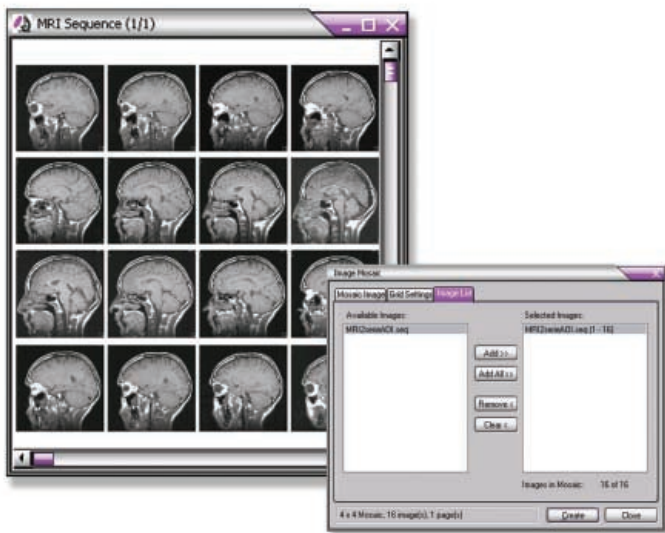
MRI Sequence (1/1)

Image Mosaic

Mosaic Image | Grid Settings | Image List

Available Images:
MRI2seriesAOI.seq

Add >>
Add All >>
Remove <
Clear <

Selected Images:
MRI2seriesAOI.seq [1 - 16]

Images in Mosaic: 16 of 16

4 x 4 Mosaic; 16 image(s), 1 page(s)

Create
Close